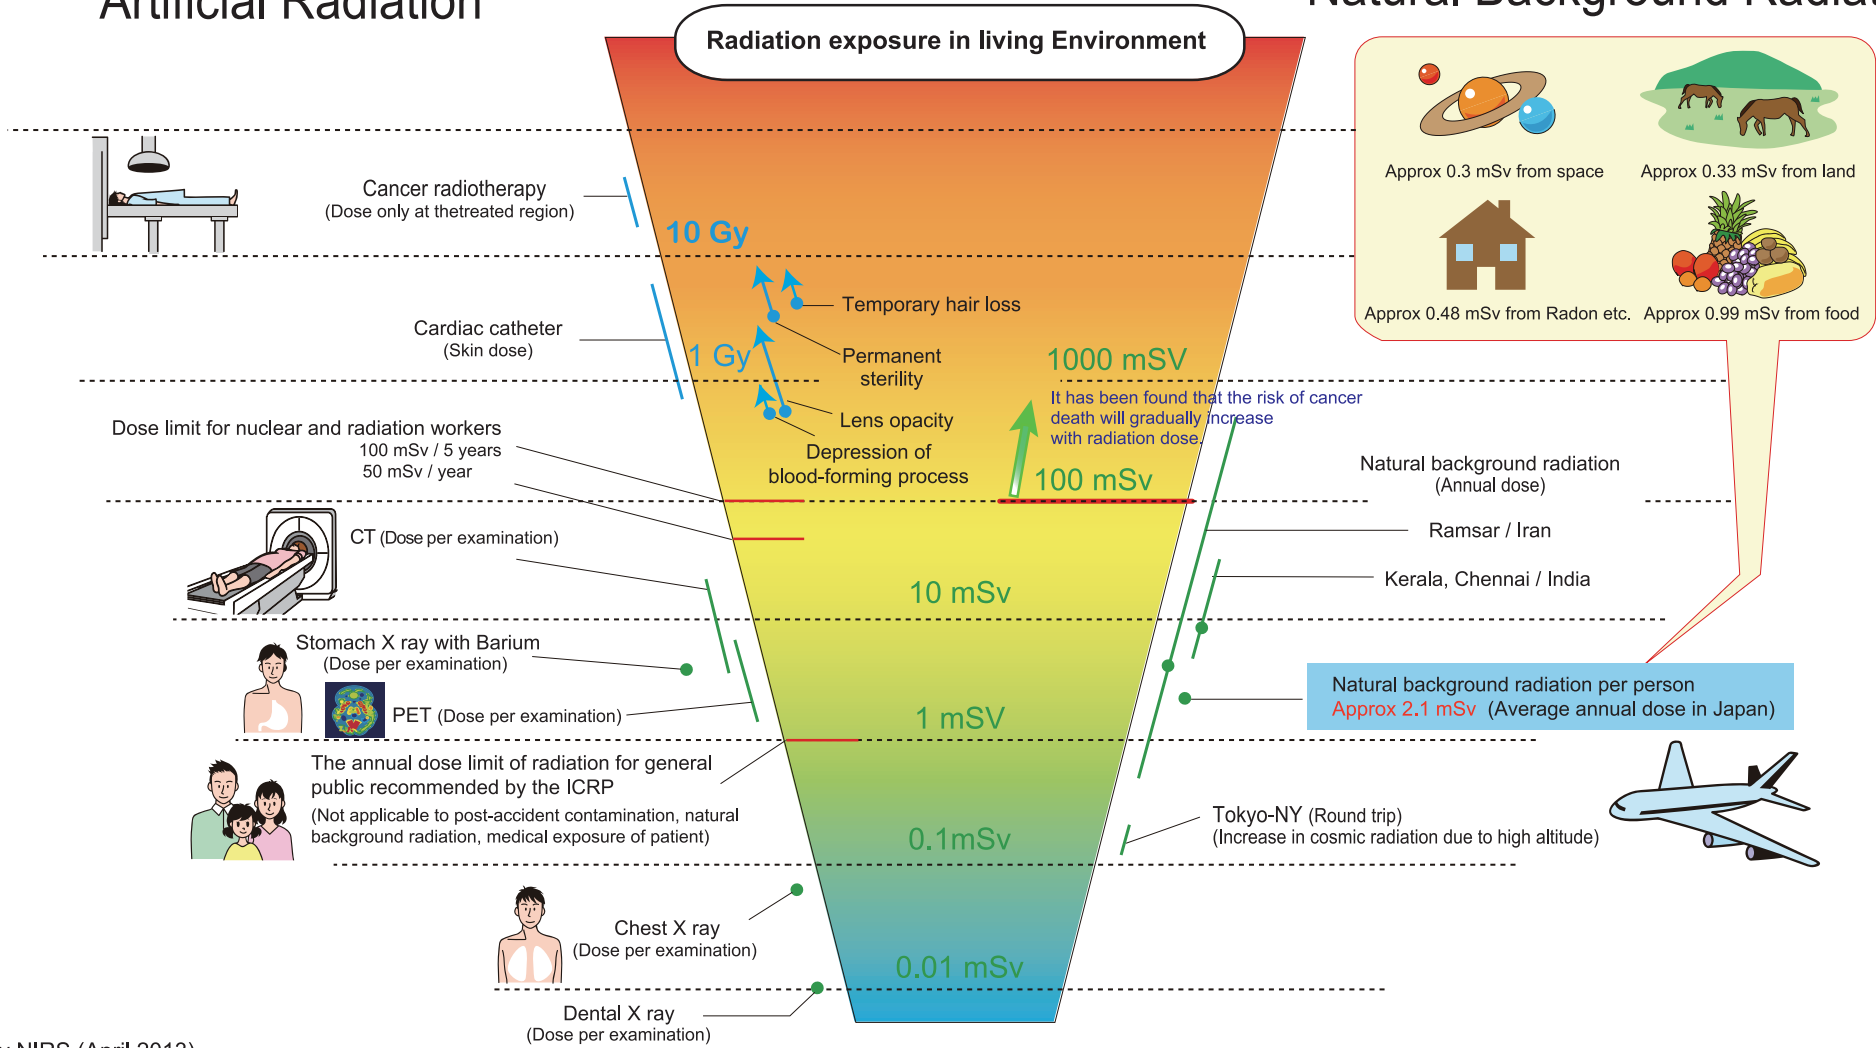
Artificial Radiation

Radiation exposure in living Environment

Natural Background Radia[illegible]

Approx 0.3 mSv from space

Approx 0.33 mSv from land

Approx 0.48 mSv from Radon etc.

Approx 0.99 mSv from food

Cancer radiotherapy
(Dose only at thetreated region)

10 Gy

Temporary hair loss

Cardiac catheter
(Skin dose)

1 Gy

Permanent sterility

1000 mSV

It has been found that the risk of cancer death will gradually increase with radiation dose.

Lens opacity

Dose limit for nuclear and radiation workers
100 mSv / 5 years
50 mSv / year

Depression of blood-forming process

100 mSv

Natural background radiation
(Annual dose)

CT (Dose per examination)

Ramsar / Iran

Kerala, Chennai / India

10 mSv

Stomach X ray with Barium
(Dose per examination)

PET (Dose per examination)

1 mSV

Natural background radiation per person
Approx 2.1 mSv (Average annual dose in Japan)

The annual dose limit of radiation for general public recommended by the ICRP
(Not applicable to post-accident contamination, natural background radiation, medical exposure of patient)

0.1mSv

Tokyo-NY (Round trip)
(Increase in cosmic radiation due to high altitude)

Chest X ray
(Dose per examination)

0.01 mSv

Dental X ray
(Dose per examination)

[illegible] NIRS (April 2013)